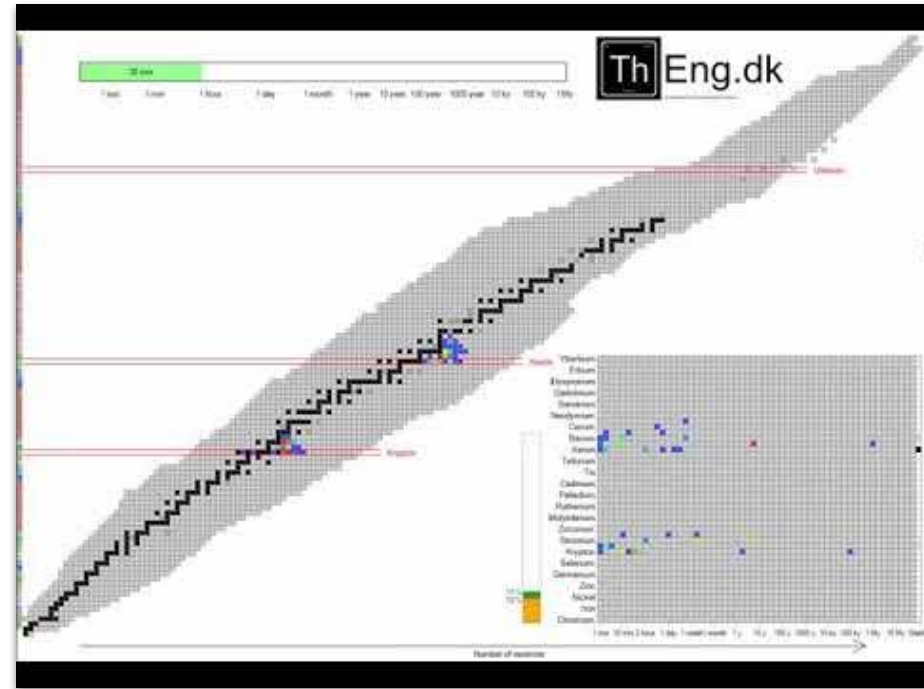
30 sec

1 sec 1 min 1 hour 1 day 1 month 1 year 10 year 100 year 1000 year 10 ky 100 ky 1 My

Th Eng.dk

Uranium

Iodine

Krypton

Ytterbium
Erbium
Dysprosium
Gadolinium
Samarium
Neodymium
Cerium
Barium
Xenon
Tellurium
Tin
Cadmium
Palladium
Ruthenium
Molybdenum
Zirconium
Strontium
Krypton
Selenium
Germanium
Zinc
Nickel
Iron
Chromium

1 sec 10 min 2 hour 1 day 1 month 1 y 10 y 100 y 1000 y 10 ky 100 ky 1 My 10 My Stable

Number of neutrons